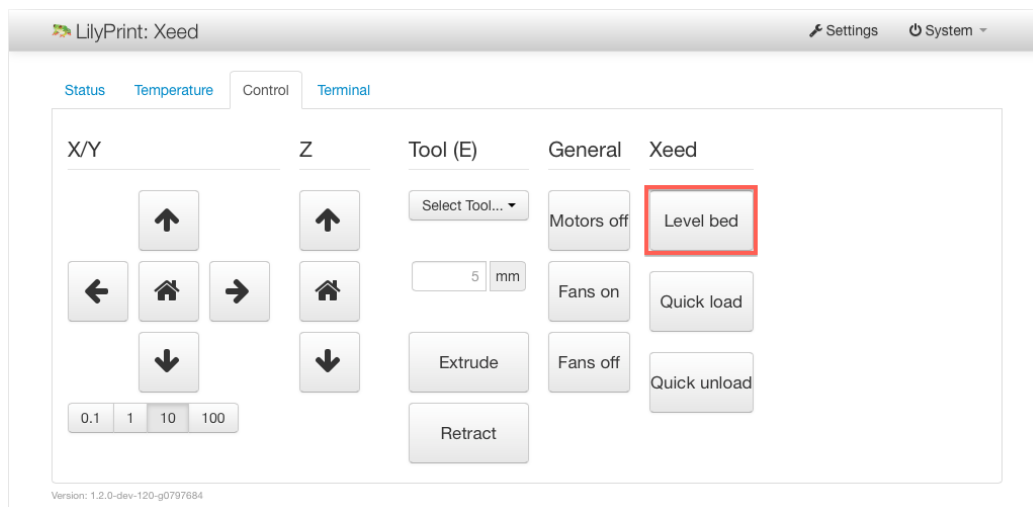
LilyPrint: Xeed

Settings System

Status Temperature Control Terminal

X/Y

0.1 1 10 100

Z

Tool (E)

Select Tool...

5 mm

Extrude

Retract

General

Motors off

Fans on

Fans off

Xeed

Level bed

Quick load

Quick unload

Version: 1.2.0-dev-120-g0797684